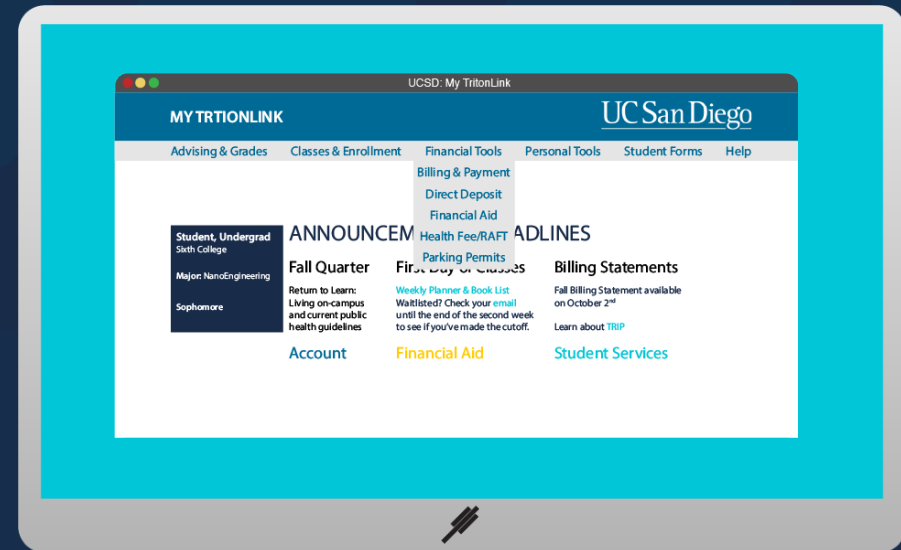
UCSD: My TritonLink

MY TRTIONLINK

UC San Diego

Advising & Grades Classes & Enrollment Financial Tools Personal Tools Student Forms Help

Billing & Payment
Direct Deposit
Financial Aid
Health Fee/RAFT
Parking Permits

Student, Undergrad
Sixth College

Major: NanoEngineering

Sophomore

ANNOUNCEM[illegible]ADLINES

Fall Quarter

Return to Learn: Living on-campus and current public health guidelines

First Day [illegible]

Weekly Planner & Book List
Waitlisted? Check your email until the end of the second week to see if you've made the cutoff.

Billing Statements

Fall Billing Statement available on October $2^{nd}$

Learn about TRIP

Account

Financial Aid

Student Services